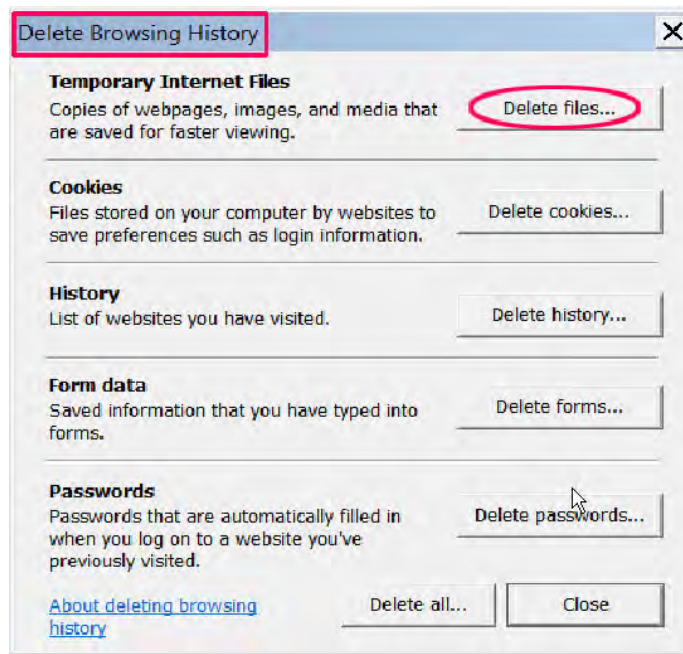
Delete Browsing History

X

Temporary Internet Files
Copies of webpages, images, and media that are saved for faster viewing.

Delete files...

Cookies
Files stored on your computer by websites to save preferences such as login information.

Delete cookies...

History
List of websites you have visited.

Delete history...

Form data
Saved information that you have typed into forms.

Delete forms...

Passwords
Passwords that are automatically filled in when you log on to a website you've previously visited.

Delete passwords...

About deleting browsing history

Delete all...

Close